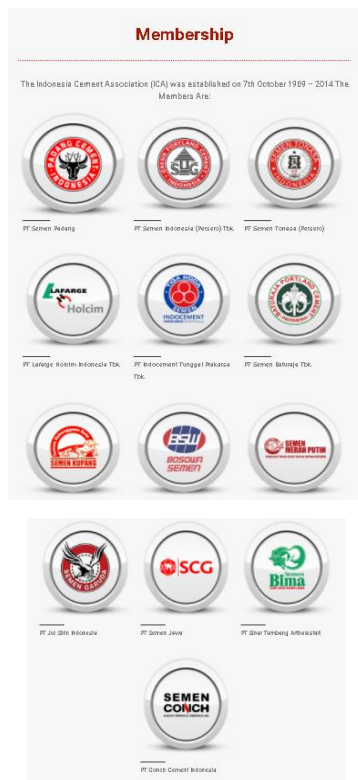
Membership

The Indonesia Cement Association (ICA) was established on 7th October 1969 – 2014 The Members Are:

PADANG CEMENT INDONESIA
PT Semen Padang

SEMEN PORTLAND INDONESIA SIG
PT Semen Indonesia (Persero) Tbk.

SEMEN TONASA INDONESIA
PT Semen Tonasa (Persero)

LAFARGE Holcim
PT Lafarge Holcim Indonesia Tbk.

TIGA RODA INDOCEMENT
PT Indocement Tunggal Prakarsa Tbk.

BATURAJA PORTLAND CEMENT
PT Semen Baturaja Tbk.

SEMEN KUPANG
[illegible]

BSW BOSOWA SEMEN
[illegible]

SEMEN MERAH PUTIH
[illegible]

SEMEN GARUDA
PT Jui Shin Indonesia

SCG
PT Semen Jawa

Semen Bima
PT Sinar Tambang Arthalestari

SEMEN CONCH
PT Conch Cement Indonesia